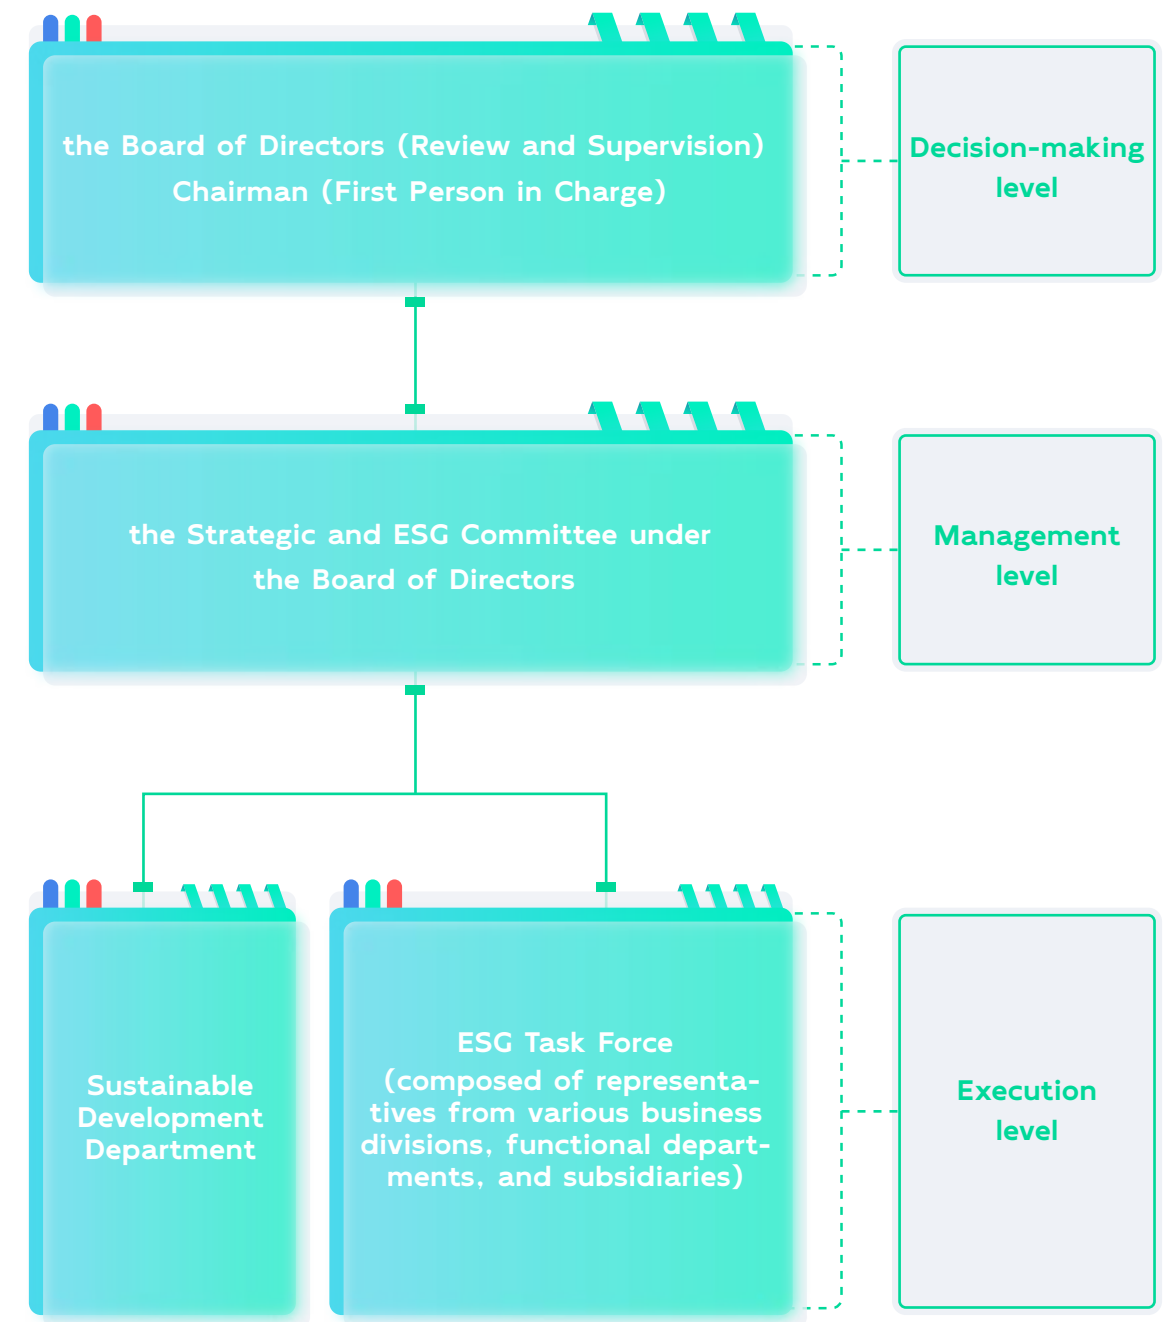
the Board of Directors (Review and Supervision)
Chairman (First Person in Charge)

Decision-making level

the Strategic and ESG Committee under the Board of Directors

Management level

Sustainable Development Department

ESG Task Force (composed of representatives from various business divisions, functional departments, and subsidiaries)

Execution level